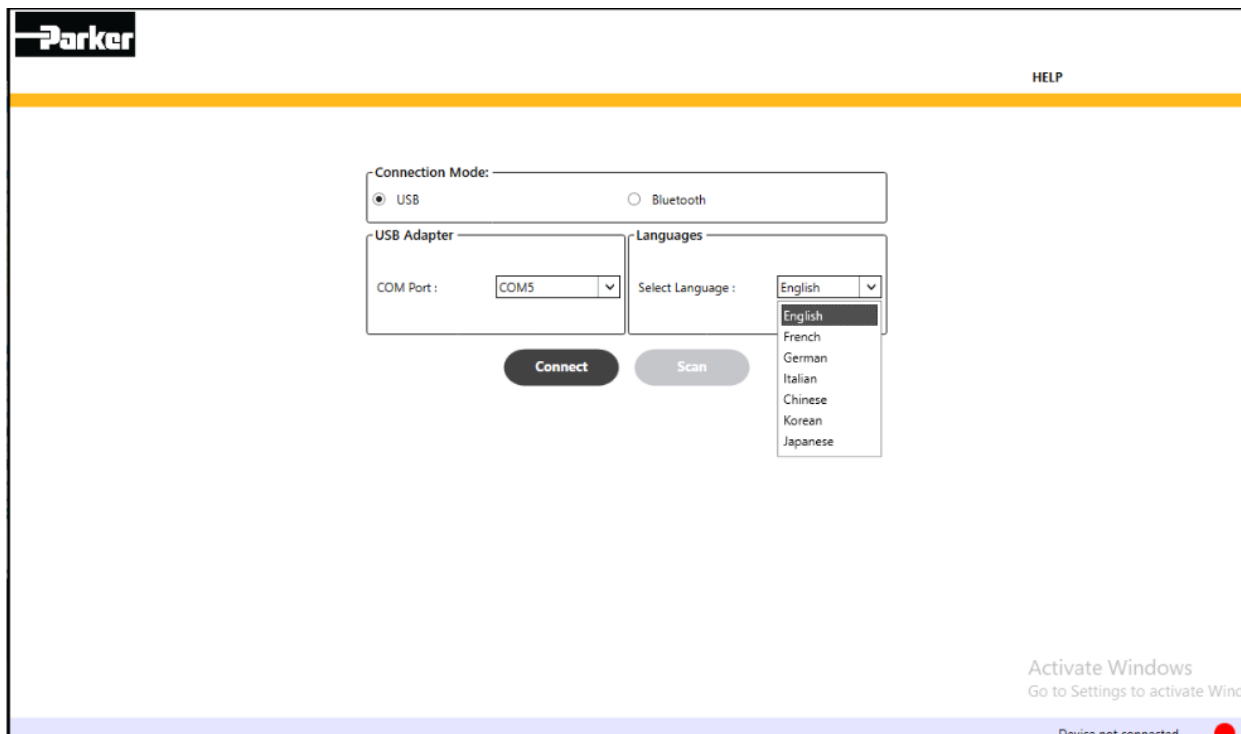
Parker

HELP

Connection Mode:

USB

Bluetooth

USB Adapter

COM Port :

COM5

Languages

Select Language :

English

English
French
German
Italian
Chinese
Korean
Japanese

Connect

Scan

Activate Windows
Go to Settings to activate Wind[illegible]

Device not connected